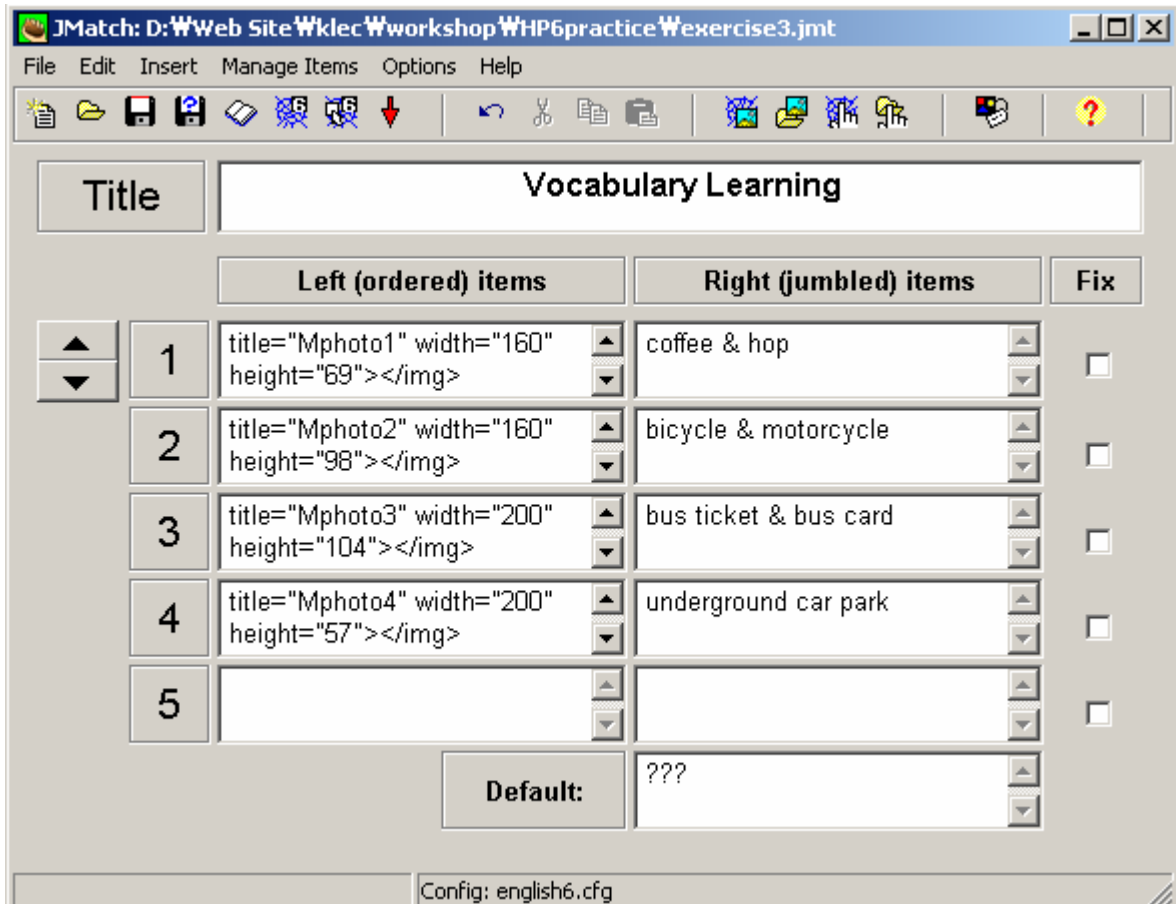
JMatch: D:₩Web Site₩klec₩workshop₩HP6practice₩exercise3.jmt

File Edit Insert Manage Items Options Help

Title

Vocabulary Learning

Left (ordered) items

Right (jumbled) items

Fix

1 title="Mphoto1" width="160" height="69"></img>

coffee & hop

2 title="Mphoto2" width="160" height="98"></img>

bicycle & motorcycle

3 title="Mphoto3" width="200" height="104"></img>

bus ticket & bus card

4 title="Mphoto4" width="200" height="57"></img>

underground car park

5

Default:

???

Config: english6.cfg